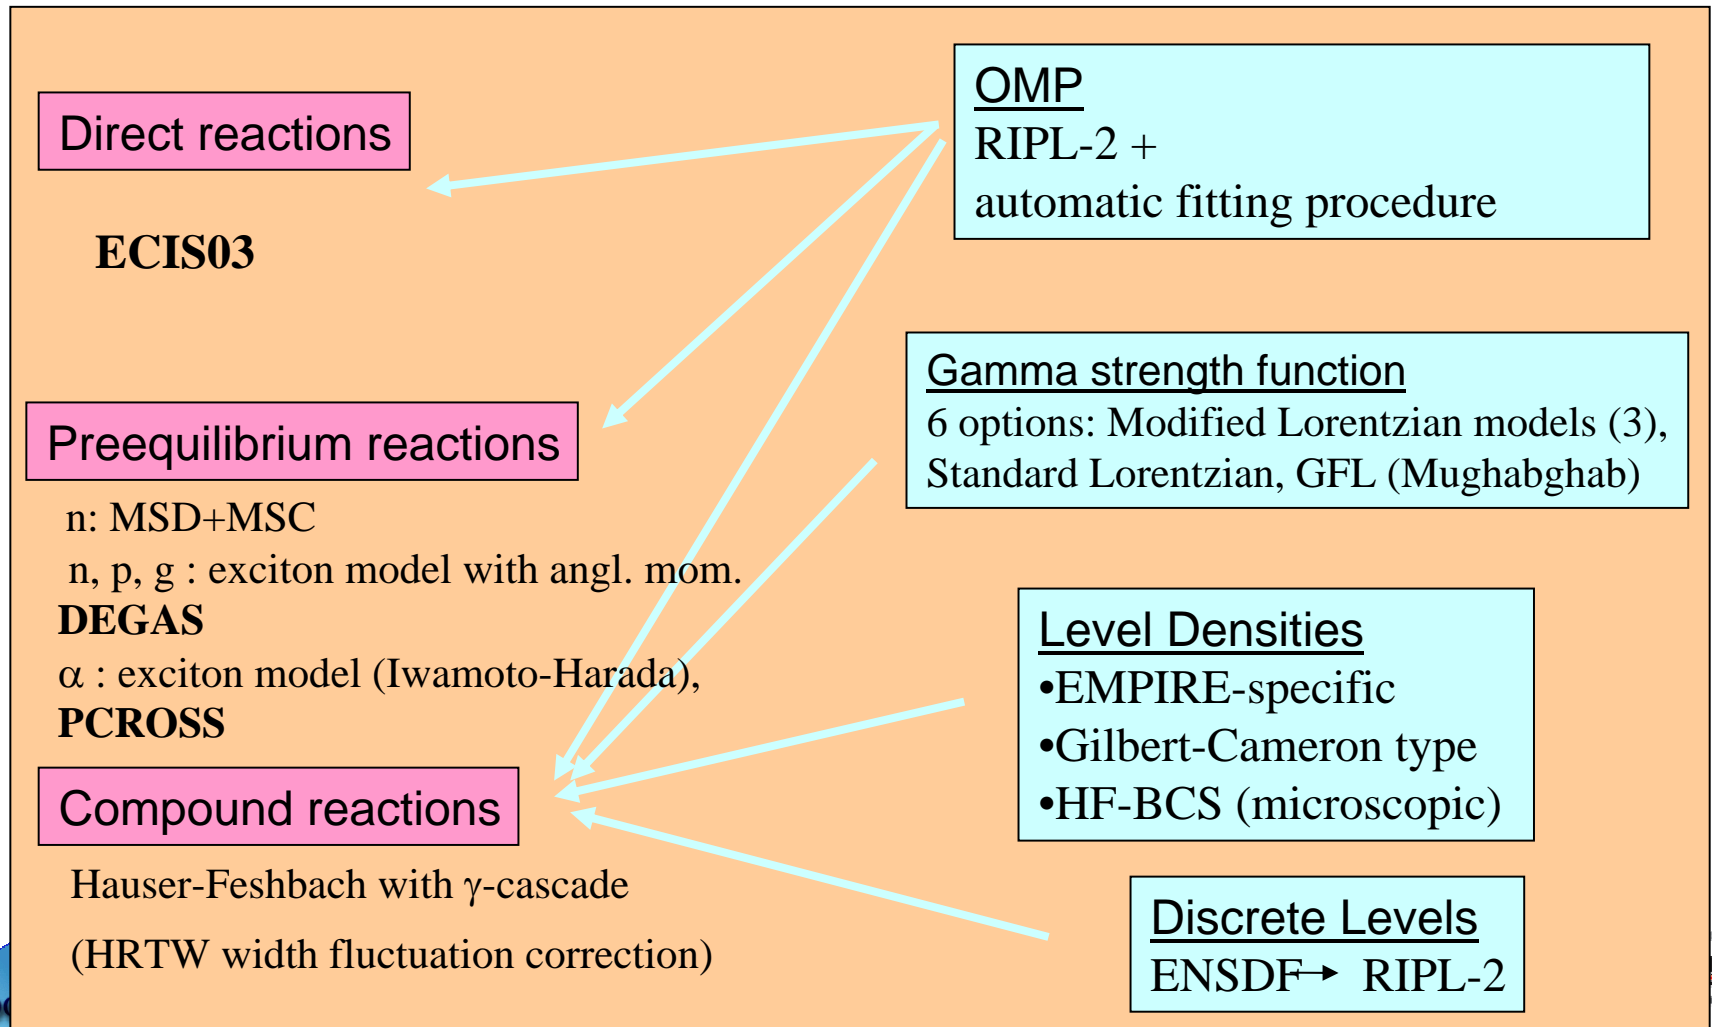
Direct reactions

ECIS03

OMP
RIPL-2 +
automatic fitting procedure

Gamma strength function
6 options: Modified Lorentzian models (3), Standard Lorentzian, GFL (Mughabghab)

Preequilibrium reactions
n: MSD+MSC
n, p, g : exciton model with angl. mom.
DEGAS
α : exciton model (Iwamoto-Harada),
PCROSS

Level Densities
•EMPIRE-specific
•Gilbert-Cameron type
•HF-BCS (microscopic)

Compound reactions
Hauser-Feshbach with γ-cascade
(HRTW width fluctuation correction)

Discrete Levels
ENSDF→ RIPL-2